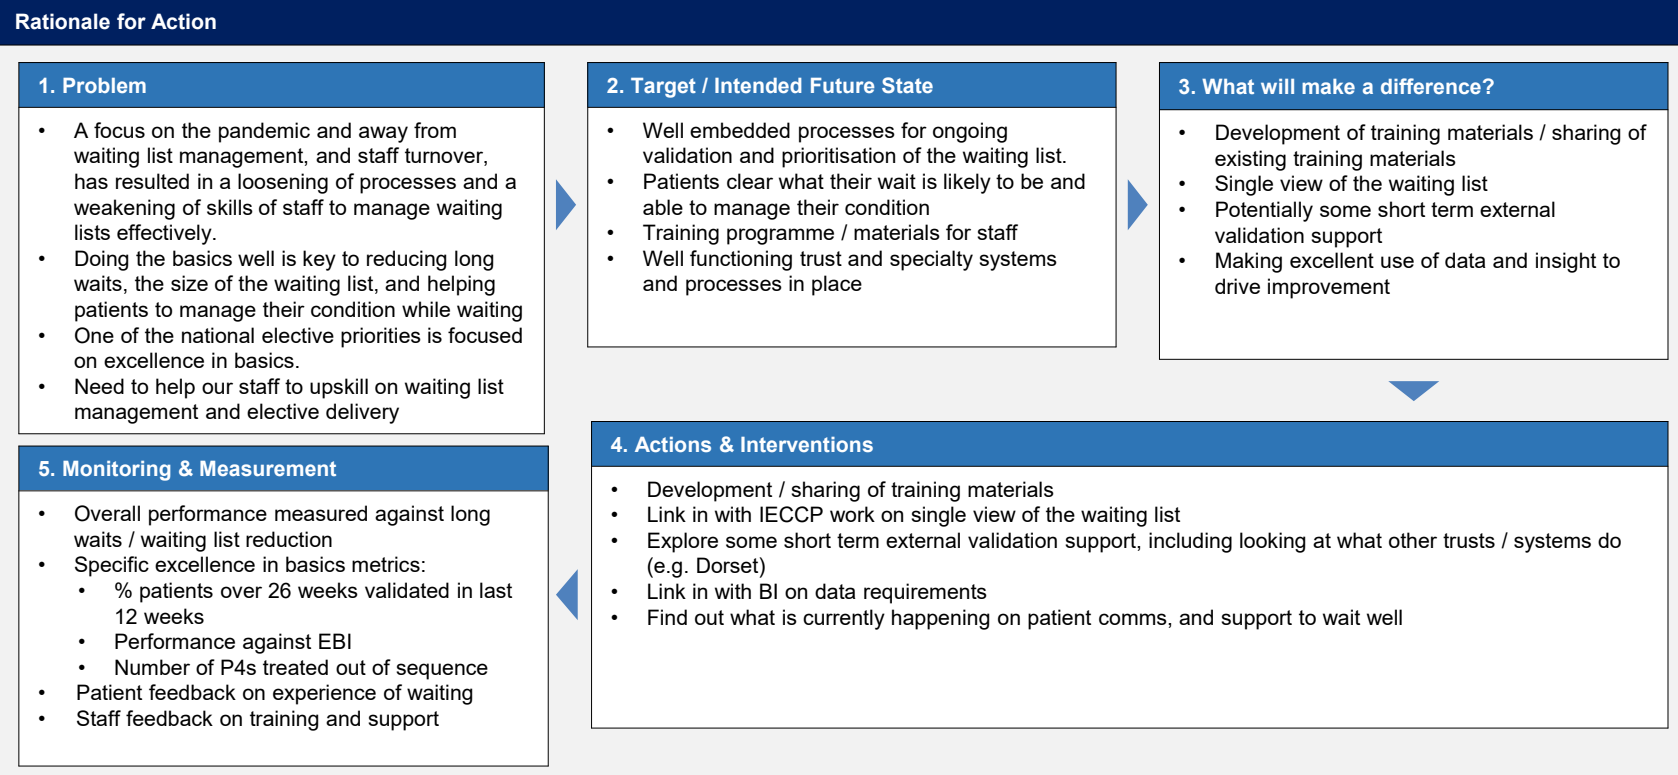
Rationale for Action

1. Problem

- A focus on the pandemic and away from waiting list management, and staff turnover, has resulted in a loosening of processes and a weakening of skills of staff to manage waiting lists effectively.
- Doing the basics well is key to reducing long waits, the size of the waiting list, and helping patients to manage their condition while waiting
- One of the national elective priorities is focused on excellence in basics.
- Need to help our staff to upskill on waiting list management and elective delivery

2. Target / Intended Future State

- Well embedded processes for ongoing validation and prioritisation of the waiting list.
- Patients clear what their wait is likely to be and able to manage their condition
- Training programme / materials for staff
- Well functioning trust and specialty systems and processes in place

3. What will make a difference?

- Development of training materials / sharing of existing training materials
- Single view of the waiting list
- Potentially some short term external validation support
- Making excellent use of data and insight to drive improvement

4. Actions & Interventions

- Development / sharing of training materials
- Link in with IECCP work on single view of the waiting list
- Explore some short term external validation support, including looking at what other trusts / systems do (e.g. Dorset)
- Link in with BI on data requirements
- Find out what is currently happening on patient comms, and support to wait well

5. Monitoring & Measurement

- Overall performance measured against long waits / waiting list reduction
- Specific excellence in basics metrics:
  - % patients over 26 weeks validated in last 12 weeks
  - Performance against EBI
  - Number of P4s treated out of sequence
- Patient feedback on experience of waiting
- Staff feedback on training and support